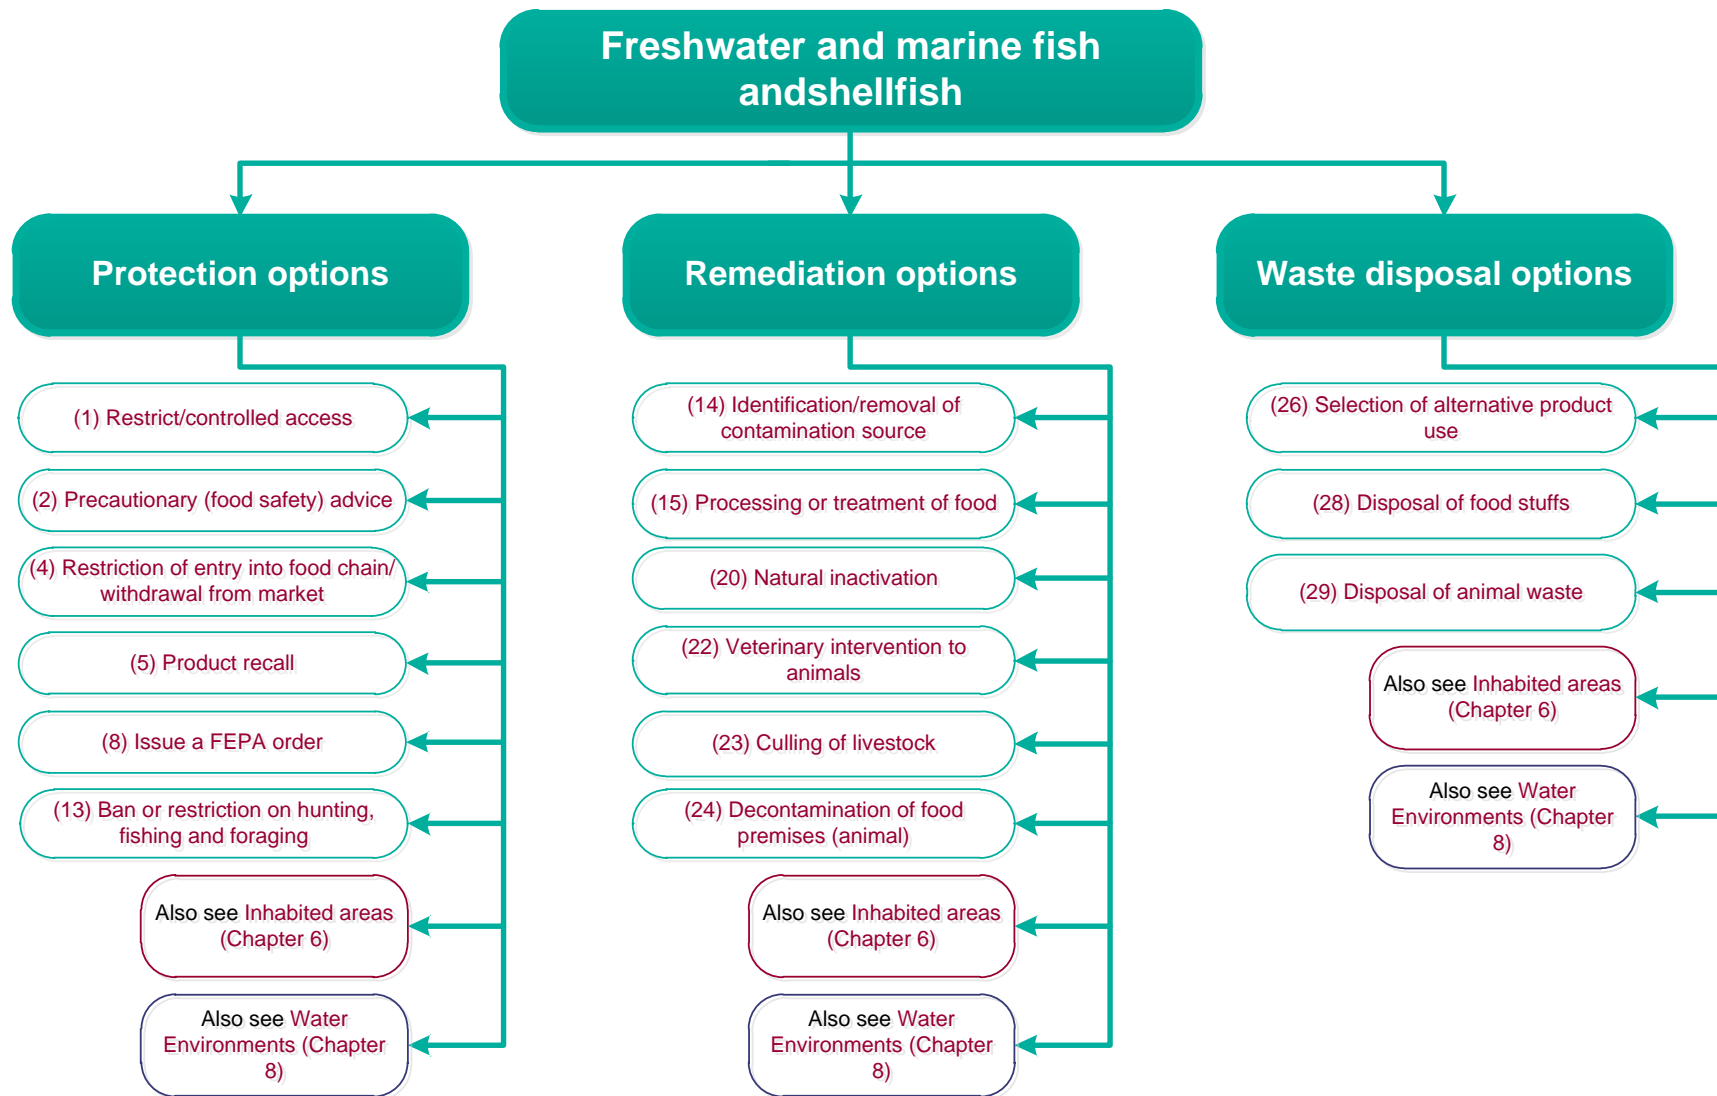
Freshwater and marine fish andshellfish

Protection options

(1) Restrict/controlled access

(2) Precautionary (food safety) advice

(4) Restriction of entry into food chain/ withdrawal from market

(5) Product recall

(8) Issue a FEPA order

(13) Ban or restriction on hunting, fishing and foraging

Also see Inhabited areas (Chapter 6)

Also see Water Environments (Chapter 8)

Remediation options

(14) Identification/removal of contamination source

(15) Processing or treatment of food

(20) Natural inactivation

(22) Veterinary intervention to animals

(23) Culling of livestock

(24) Decontamination of food premises (animal)

Also see Inhabited areas (Chapter 6)

Also see Water Environments (Chapter 8)

Waste disposal options

(26) Selection of alternative product use

(28) Disposal of food stuffs

(29) Disposal of animal waste

Also see Inhabited areas (Chapter 6)

Also see Water Environments (Chapter 8)